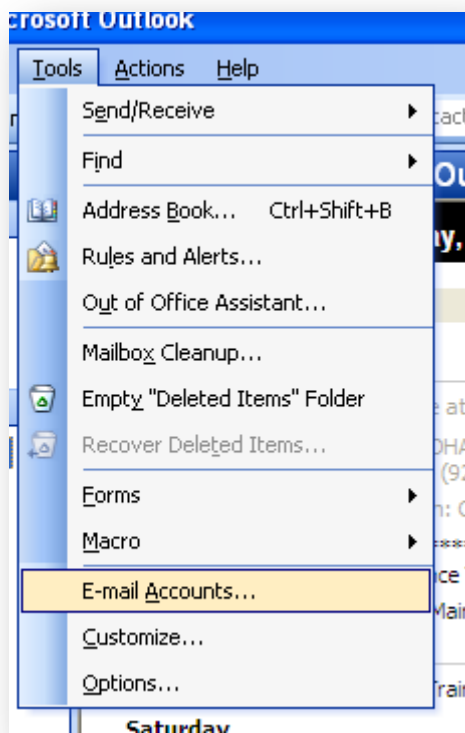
crosoft Outlook

Tools Actions Help

Send/Receive
Find
Address Book... Ctrl+Shift+B
Rules and Alerts...
Out of Office Assistant...
Mailbox Cleanup...
Empty "Deleted Items" Folder
Recover Deleted Items...
Forms
Macro
E-mail Accounts...
Customize...
Options...

Saturday